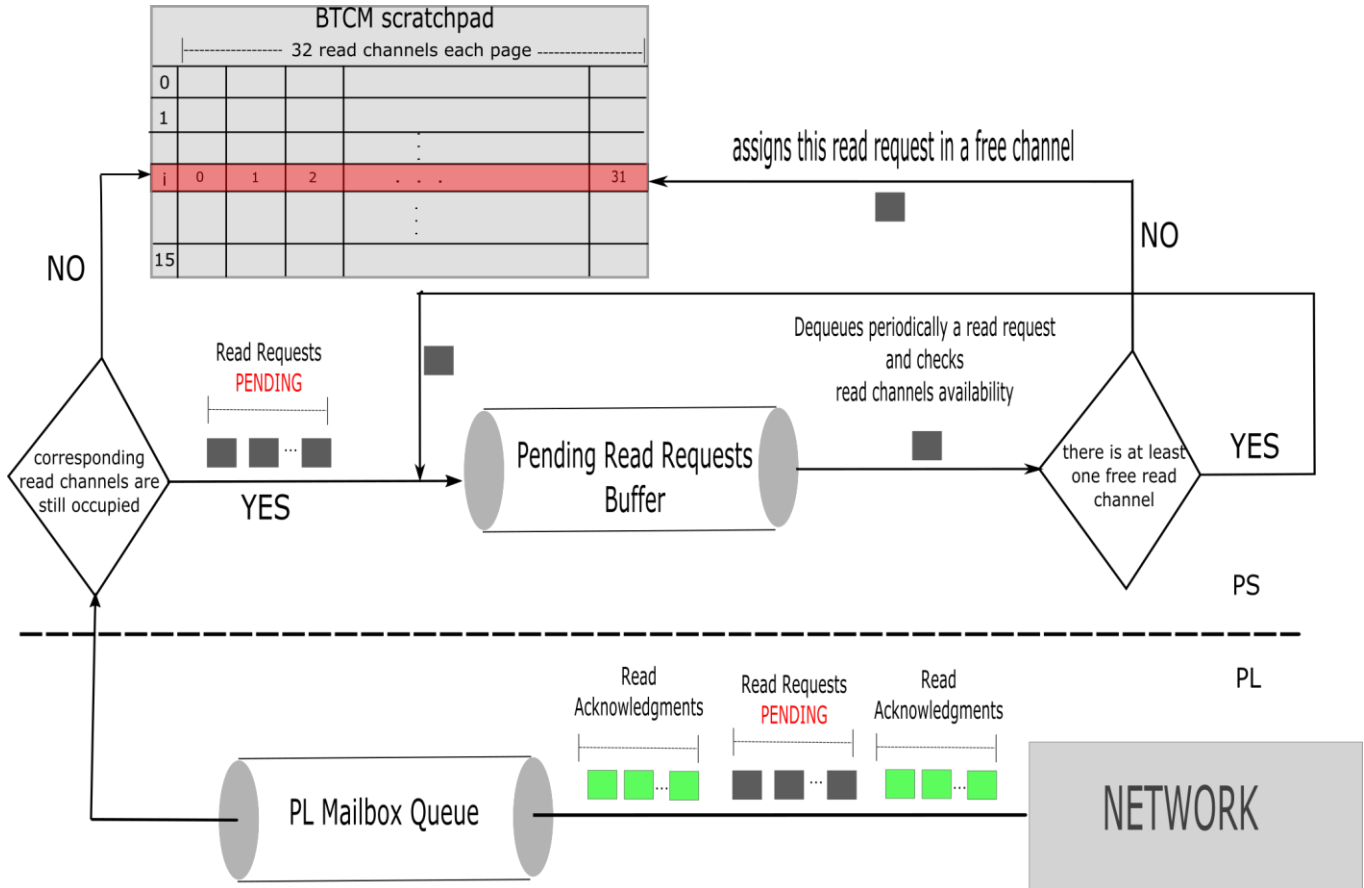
BTCM scratchpad

32 read channels each page

| 0 | | | | |
|---|---|---|---|---|
| 1 | | | | |
| | | | ⋮ | |
| i | 0 | 1 | 2 | . . . | 31 |
| | | | ⋮ | |
| 15 | | | | |

assigns this read request in a free channel

NO

NO

Dequeues periodically a read request and checks read channels availability

Read Requests
PENDING

corresponding read channels are still occupied

YES

Pending Read Requests Buffer

there is at least one free read channel

YES

PS

PL

Read Acknowledgments

Read Requests
PENDING

Read Acknowledgments

PL Mailbox Queue

NETWORK